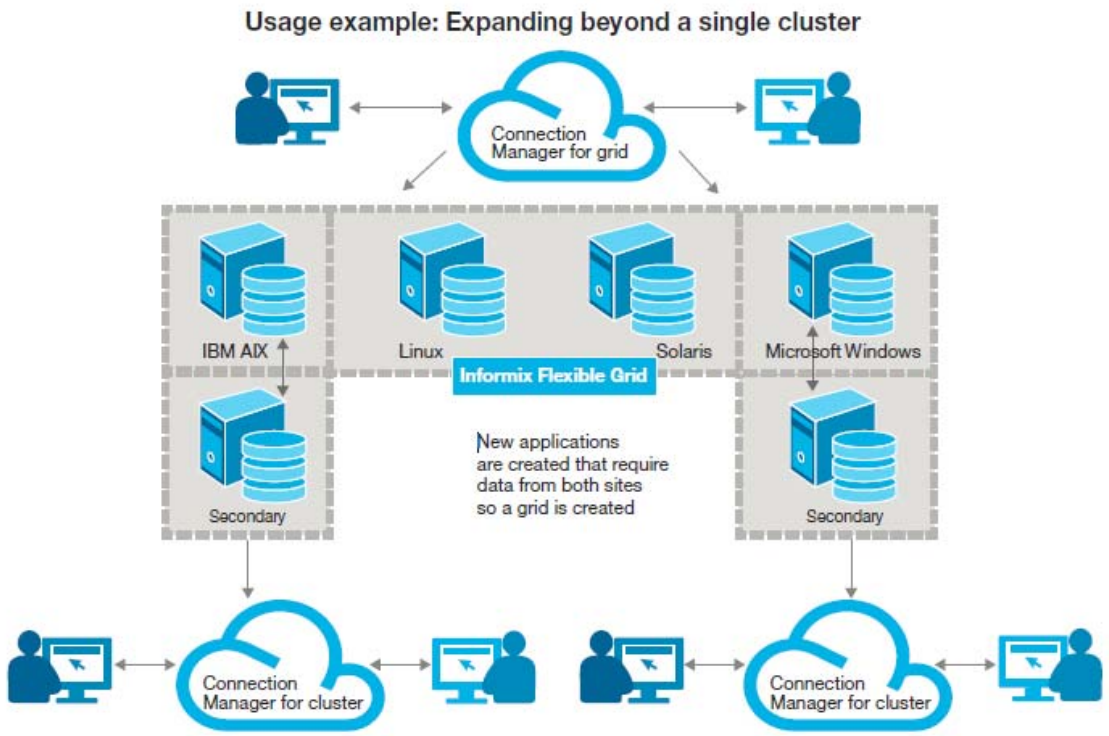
Usage example: Expanding beyond a single cluster

Connection Manager for grid

IBM AIX

Linux

Solaris

Microsoft Windows

Informix Flexible Grid

Secondary

New applications are created that require data from both sites so a grid is created

Secondary

Connection Manager for cluster

Connection Manager for cluster